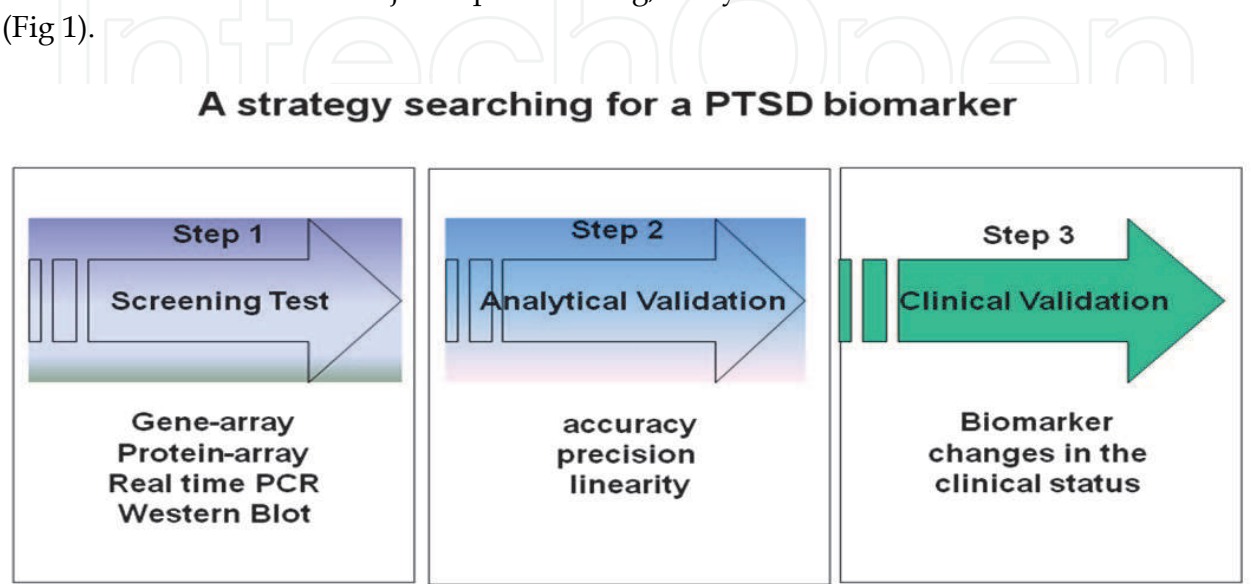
(Fig 1).

A strategy searching for a PTSD biomarker

Step 1
Screening Test

Gene-array
Protein-array
Real time PCR
Western Blot

Step 2
Analytical Validation

accuracy
precision
linearity

Step 3
Clinical Validation

Biomarker
changes in the
clinical status